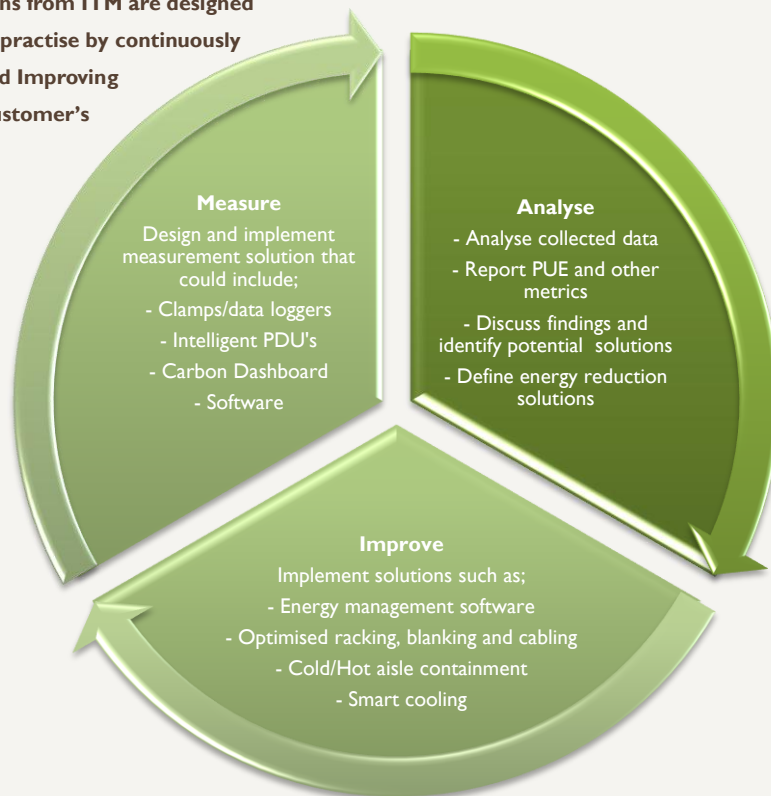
ns from ITM are designed
practise by continuously
d Improving
stomer's

Measure
Design and implement measurement solution that could include;
- Clamps/data loggers
- Intelligent PDU's
- Carbon Dashboard
- Software

Analyse
- Analyse collected data
- Report PUE and other metrics
- Discuss findings and identify potential solutions
- Define energy reduction solutions

Improve
Implement solutions such as;
- Energy management software
- Optimised racking, blanking and cabling
- Cold/Hot aisle containment
- Smart cooling